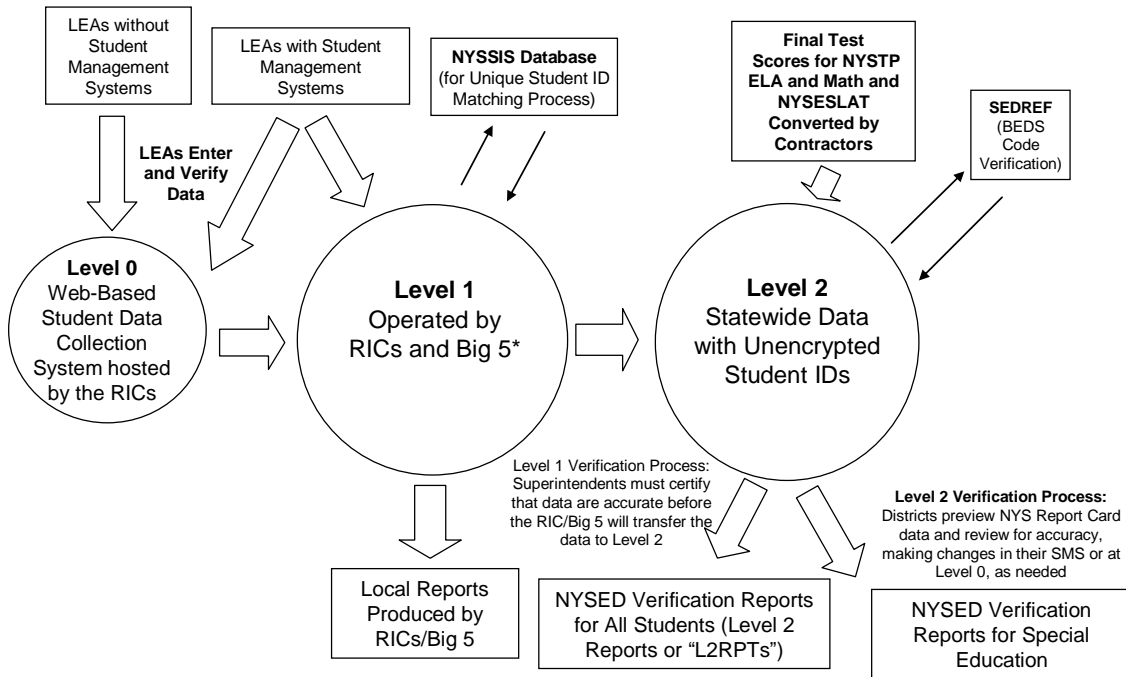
LEAs without Student Management Systems

LEAs with Student Management Systems

NYSSIS Database (for Unique Student ID Matching Process)

Final Test Scores for NYSTP ELA and Math and NYSESLAT Converted by Contractors

SEDREF (BEDS Code Verification)

LEAs Enter and Verify Data

Level 0
Web-Based Student Data Collection System hosted by the RICs

Level 1
Operated by RICs and Big 5*

Level 2
Statewide Data with Unencrypted Student IDs

Level 1 Verification Process: Superintendents must certify that data are accurate before the RIC/Big 5 will transfer the data to Level 2

Level 2 Verification Process: Districts preview NYS Report Card data and review for accuracy, making changes in their SMS or at Level 0, as needed

Local Reports Produced by RICs/Big 5

NYSED Verification Reports for All Students (Level 2 Reports or "L2RPTs")

NYSED Verification Reports for Special Education